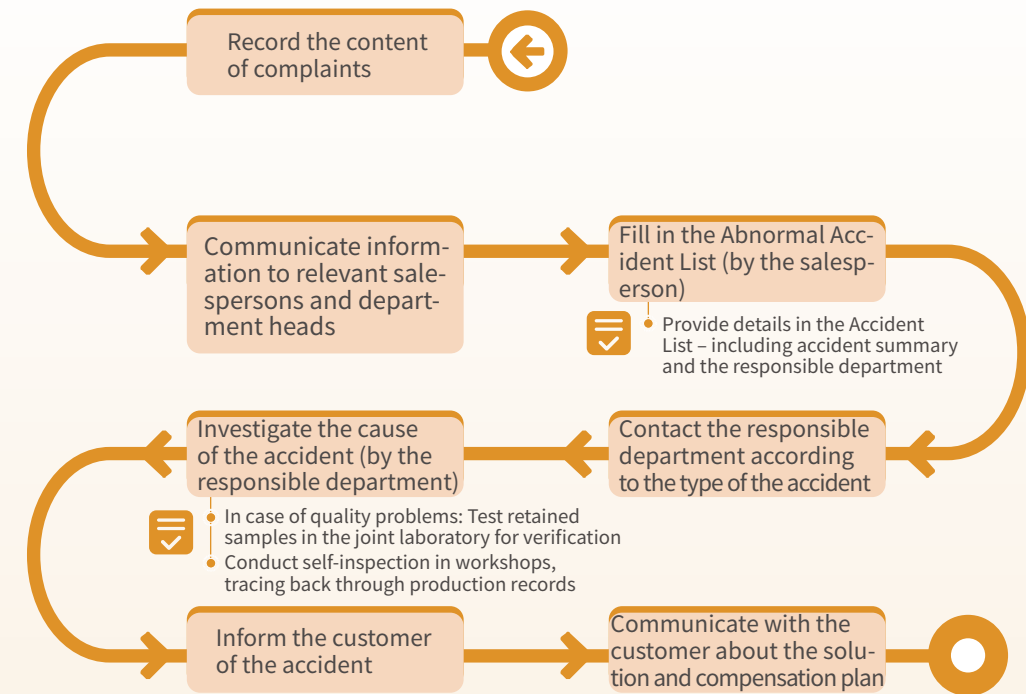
Record the content of complaints

Communicate information to relevant salespersons and department heads

Fill in the Abnormal Accident List (by the salesperson)

Provide details in the Accident List – including accident summary and the responsible department

Investigate the cause of the accident (by the responsible department)

Contact the responsible department according to the type of the accident

In case of quality problems: Test retained samples in the joint laboratory for verification

Conduct self-inspection in workshops, tracing back through production records

Inform the customer of the accident

Communicate with the customer about the solution and compensation plan